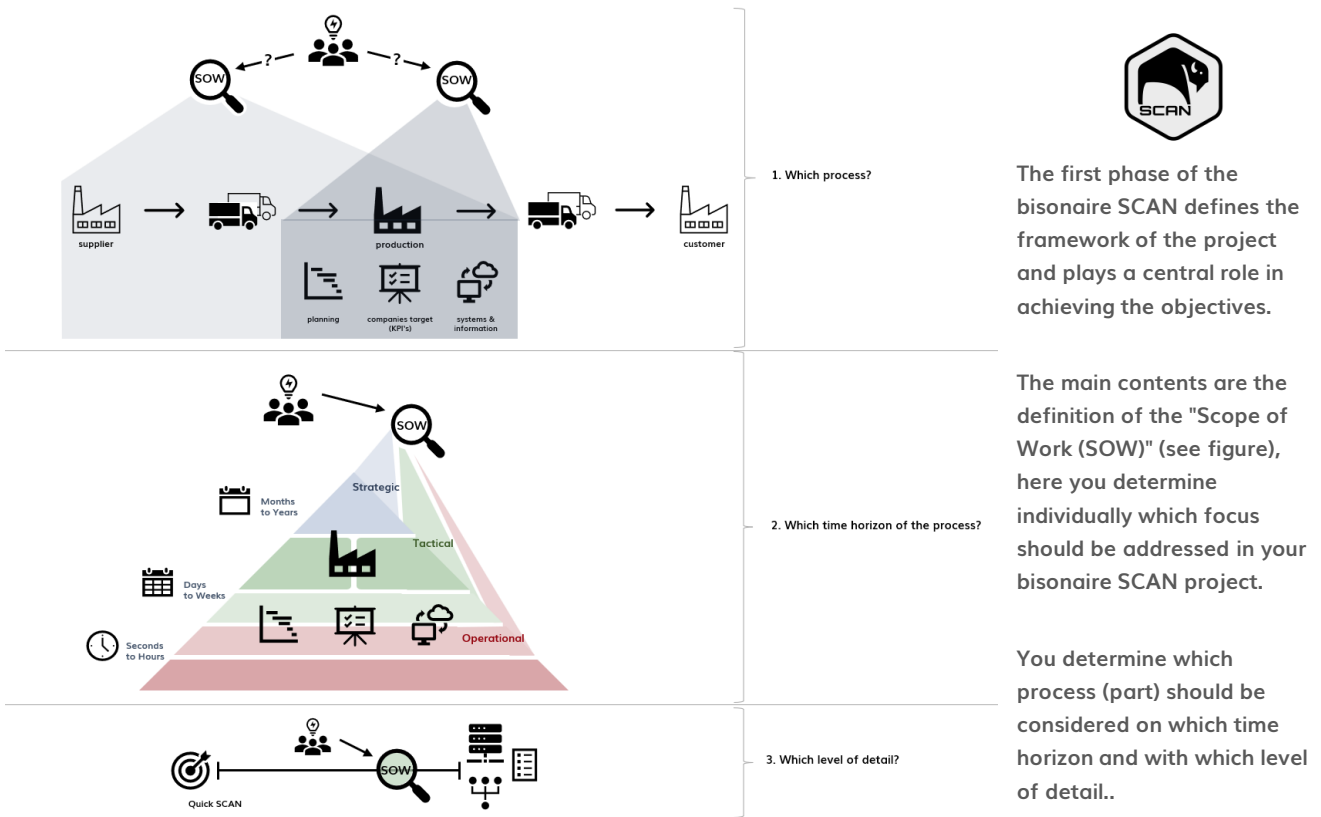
SOW ? ? SOW

supplier

production

customer

planning

companies target (KPI's)

systems & information

1. Which process?

SOW

Strategic

Months to Years

Tactical

Days to Weeks

Operational

Seconds to Hours

2. Which time horizon of the process?

SOW

Quick SCAN

3. Which level of detail?

SCAN

The first phase of the bisonaire SCAN defines the framework of the project and plays a central role in achieving the objectives.

The main contents are the definition of the "Scope of Work (SOW)" (see figure), here you determine individually which focus should be addressed in your bisonaire SCAN project.

You determine which process (part) should be considered on which time horizon and with which level of detail..